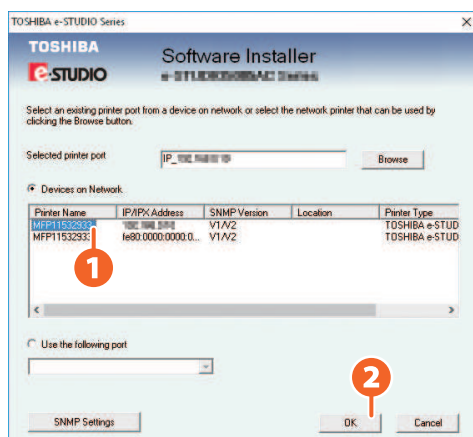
TOSHIBA e-STUDIO Series

TOSHIBA
e-STUDIO

Software Installer
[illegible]

Select an existing printer port from a device on network or select the network printer that can be used by clicking the Browse button.

Selected printer port
IP_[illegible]
Browse

Devices on Network

| Printer Name | IP/IPX Address | SNMP Version | Location | Printer Type |
|---|---|---|---|---|
| MFP11532933 | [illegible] | V1/V2 | | TOSHIBA e-STUD |
| MFP11532933 | fe80:0000:0000:0... | V1/V2 | | TOSHIBA e-STUD |

1

Use the following port

2

SNMP Settings
OK
Cancel